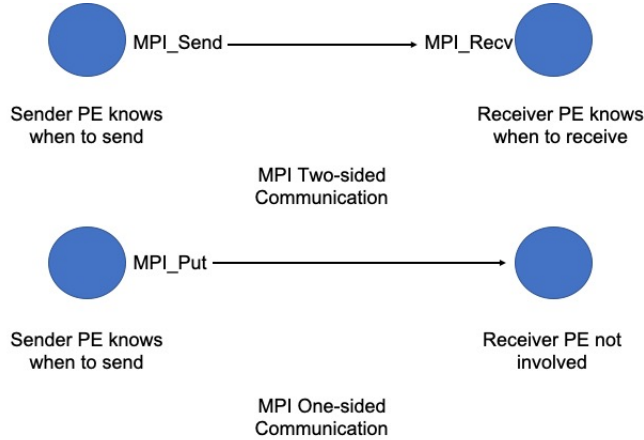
MPI_Send

MPI_Recv

Sender PE knows when to send

Receiver PE knows when to receive

MPI Two-sided Communication

MPI_Put

Sender PE knows when to send

Receiver PE not involved

MPI One-sided Communication